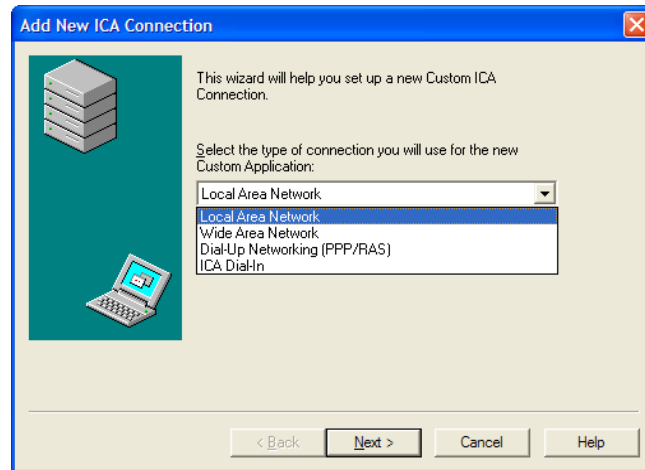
Add New ICA Connection

This wizard will help you set up a new Custom ICA Connection.

Select the type of connection you will use for the new Custom Application:

Local Area Network

Local Area Network
Wide Area Network
Dial-Up Networking (PPP/RAS)
ICA Dial-In

< Back
Next >
Cancel
Help